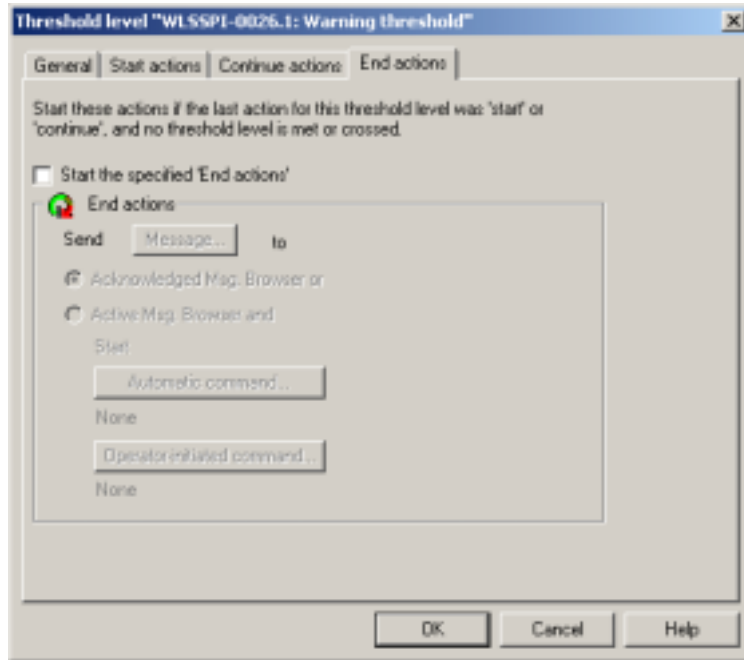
Threshold level "WLSSPI-0026.1: Warning threshold"

General | Start actions | Continue actions | End actions

Start these actions if the last action for this threshold level was 'start' or 'continue', and no threshold level is met or crossed.

Start the specified 'End actions'

End actions

Send Message... to

Acknowledged Msg. Browser or

Active Msg. Browser and

Start

Automatic command...

None

Operator-initiated command...

None

OK Cancel Help